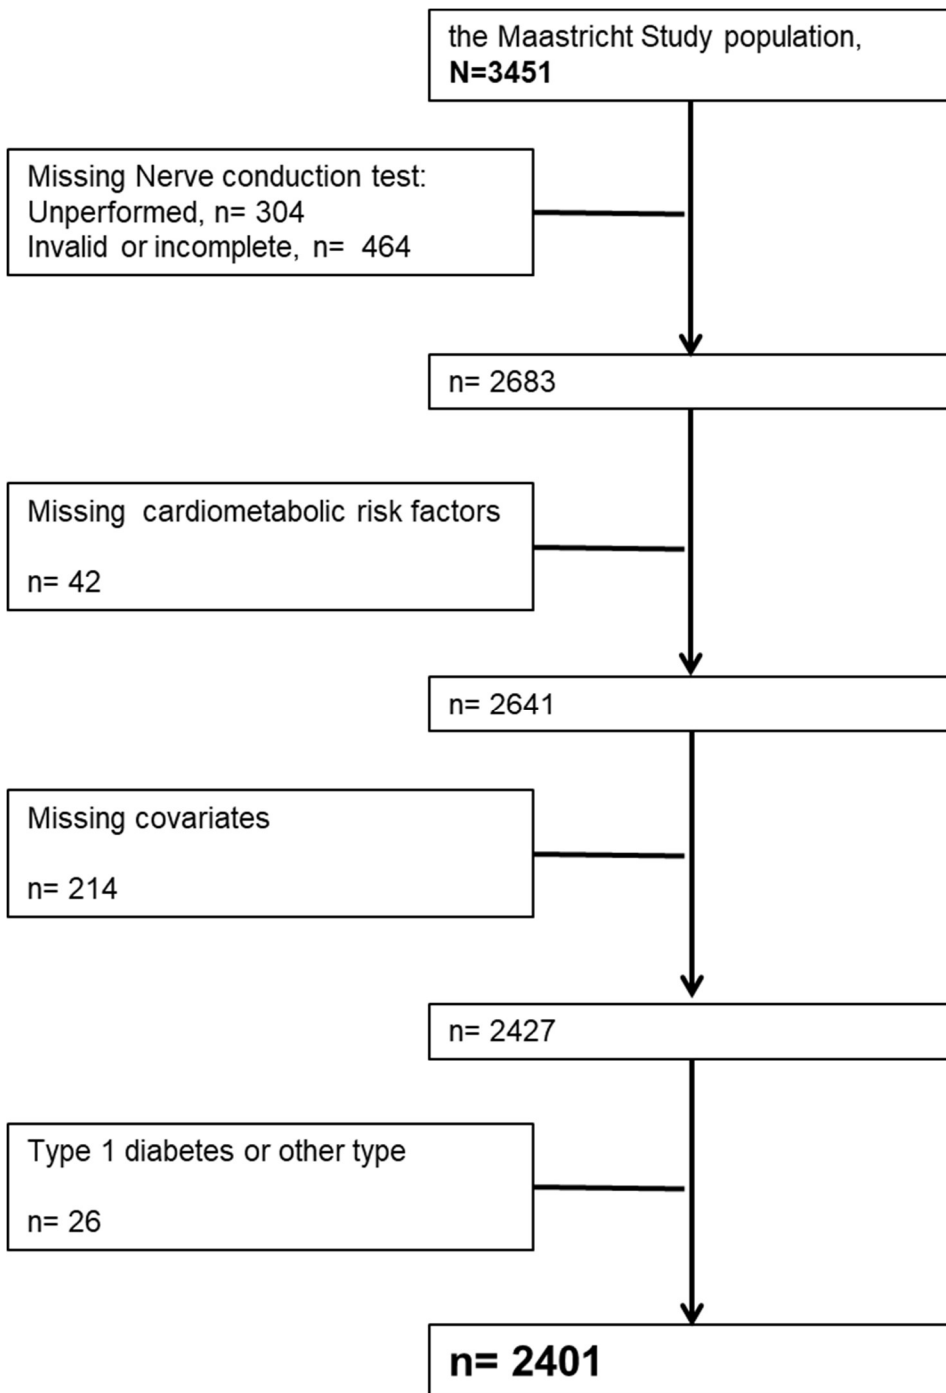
the Maastricht Study population,
**N=3451**

Missing Nerve conduction test:
Unperformed, n= 304
Invalid or incomplete, n= 464

n= 2683

Missing cardiometabolic risk factors

n= 42

n= 2641

Missing covariates

n= 214

n= 2427

Type 1 diabetes or other type

n= 26

**n= 2401**